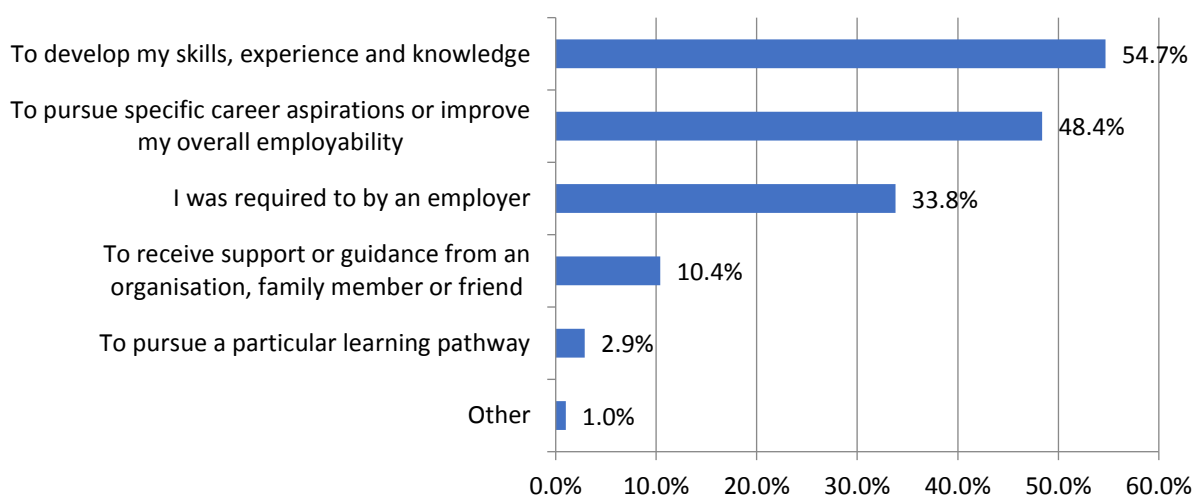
To develop my skills, experience and knowledge 54.7%

To pursue specific career aspirations or improve my overall employability 48.4%

I was required to by an employer 33.8%

To receive support or guidance from an organisation, family member or friend 10.4%

To pursue a particular learning pathway 2.9%

Other 1.0%

0.0% 10.0% 20.0% 30.0% 40.0% 50.0% 60.0%